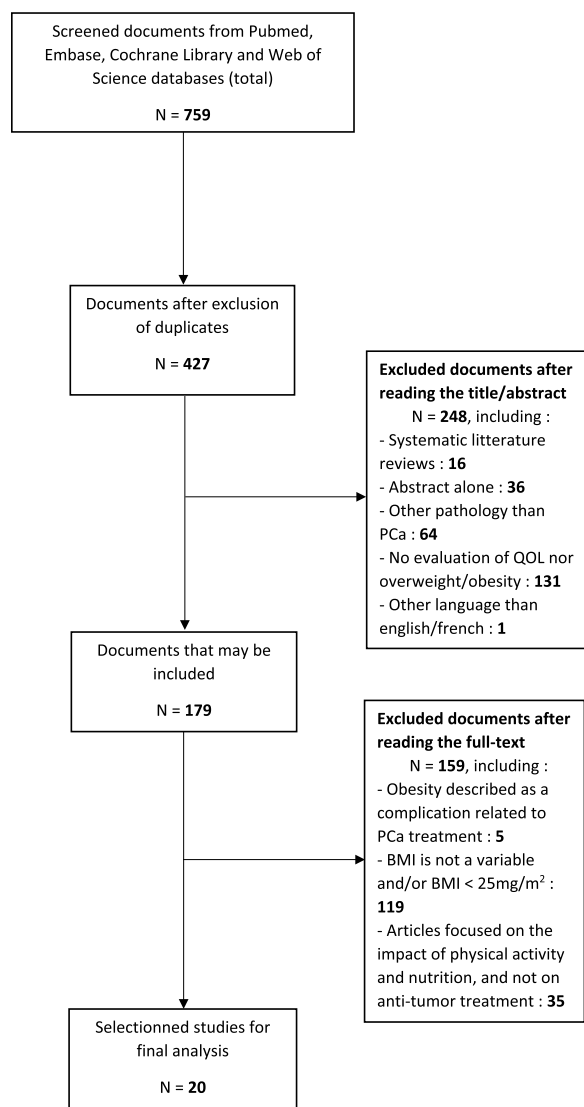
Screened documents from Pubmed, Embase, Cochrane Library and Web of Science databases (total)

N = **759**

Documents after exclusion of duplicates

N = **427**

**Excluded documents after reading the title/abstract**

N = **248**, including :
- Systematic litterature reviews : **16**
- Abstract alone : **36**
- Other pathology than PCa : **64**
- No evaluation of QOL nor overweight/obesity : **131**
- Other language than english/french : **1**

Documents that may be included

N = **179**

**Excluded documents after reading the full-text**

N = **159**, including :
- Obesity described as a complication related to PCa treatment : **5**
- BMI is not a variable and/or BMI < $25mg/m^2$ : **119**
- Articles focused on the impact of physical activity and nutrition, and not on anti-tumor treatment : **35**

Selectionned studies for final analysis

N = **20**